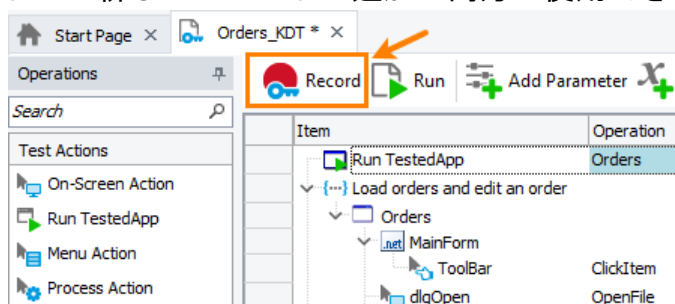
Start Page ×
Orders_KDT * ×
Operations
Search
Test Actions
On-Screen Action
Run TestedApp
Menu Action
Process Action
Record
Run
Add Parameter

| Item | Operation |
|---|---|
| Run TestedApp | Orders |
| Load orders and edit an order | |
| Orders | |
| MainForm | |
| ToolBar | ClickItem |
| dlgOpen | OpenFile |